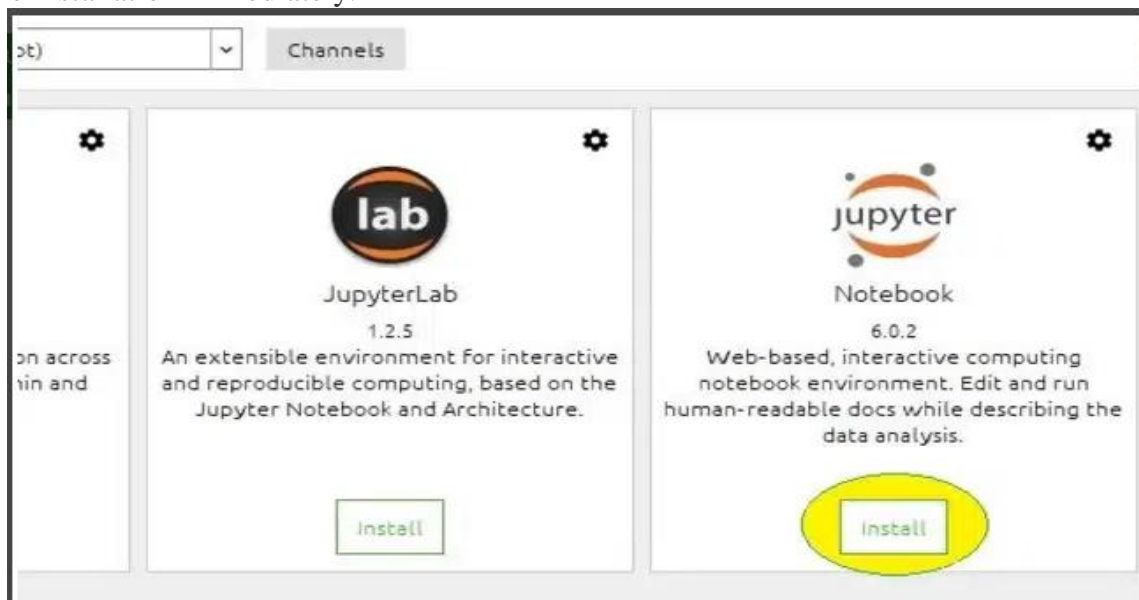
ot)

Channels

on across
hin and

lab

JupyterLab

1.2.5

An extensible environment for interactive and reproducible computing, based on the Jupyter Notebook and Architecture.

Install

jupyter

Notebook

6.0.2

Web-based, interactive computing notebook environment. Edit and run human-readable docs while describing the data analysis.

Install